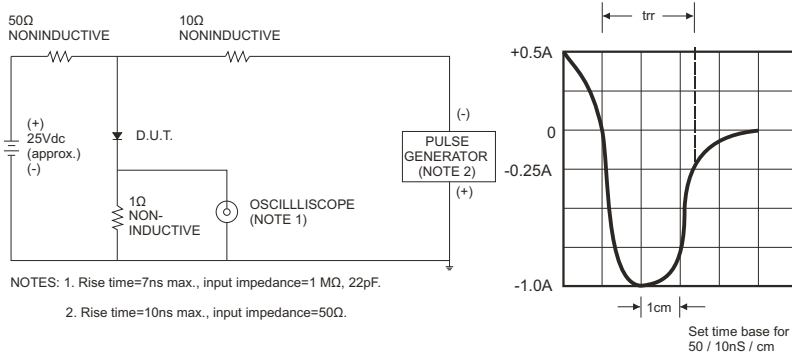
50Ω
NONINDUCTIVE

10Ω
NONINDUCTIVE

(+)
25Vdc
(approx.)
(-)

D.U.T.

1Ω
NON-
INDUCTIVE

OSCILLLISCOPE
(NOTE 1)

(-)
PULSE
GENERATOR
(NOTE 2)
(+)

NOTES: 1. Rise time=7ns max., input impedance=1 MΩ, 22pF.

2. Rise time=10ns max., input impedance=50Ω.

trr

+0.5A

0

-0.25A

-1.0A

1cm

Set time base for
50 / 10nS / cm